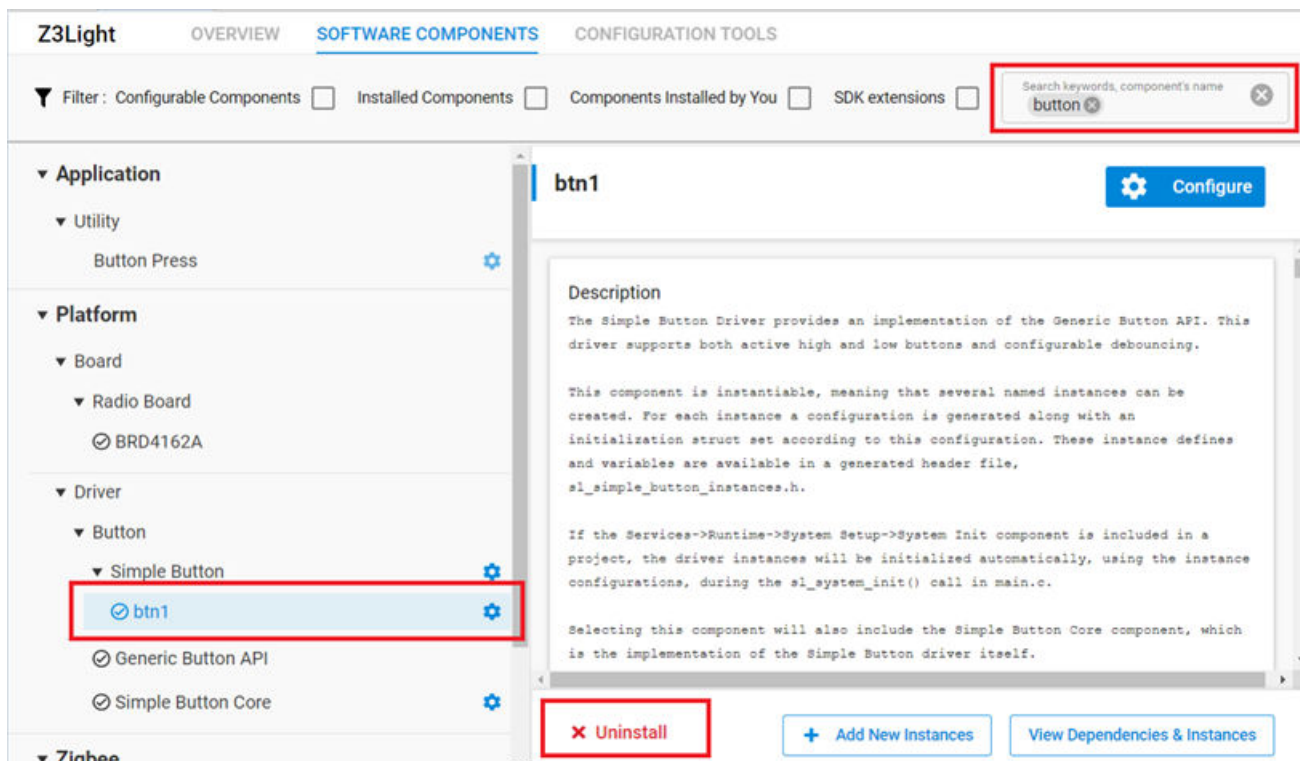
Z3Light OVERVIEW SOFTWARE COMPONENTS CONFIGURATION TOOLS

Filter : Configurable Components Installed Components Components Installed by You SDK extensions

Search keywords, component's name
button

▾ Application
▾ Utility
Button Press
▾ Platform
▾ Board
▾ Radio Board
BRD4162A
▾ Driver
▾ Button
▾ Simple Button
btn1
Generic Button API
Simple Button Core
▾ Zigbee

btn1

Configure

Description
The Simple Button Driver provides an implementation of the Generic Button API. This driver supports both active high and low buttons and configurable debouncing.

This component is instantiable, meaning that several named instances can be created. For each instance a configuration is generated along with an initialization struct set according to this configuration. These instance defines and variables are available in a generated header file, sl_simple_button_instances.h.

If the Services->Runtime->System Setup->System Init component is included in a project, the driver instances will be initialized automatically, using the instance configurations, during the sl_system_init() call in main.c.

Selecting this component will also include the Simple Button Core component, which is the implementation of the Simple Button driver itself.

Uninstall

Add New Instances

View Dependencies & Instances